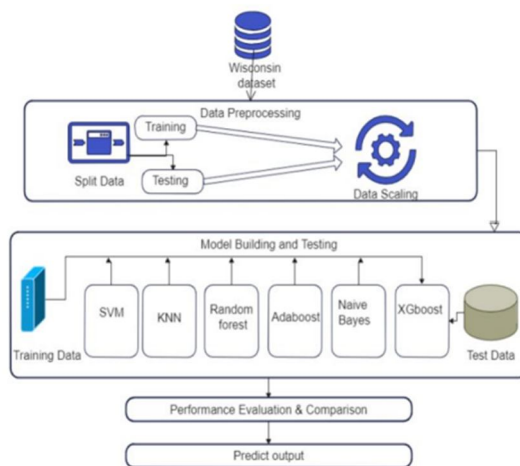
Wisconsin dataset

Data Preprocessing

Training

Split Data

Testing

Data Scaling

Model Building and Testing

Training Data

SVM

KNN

Random forest

Adaboost

Naive Bayes

XGboost

Test Data

Performance Evaluation & Comparison

Predict output